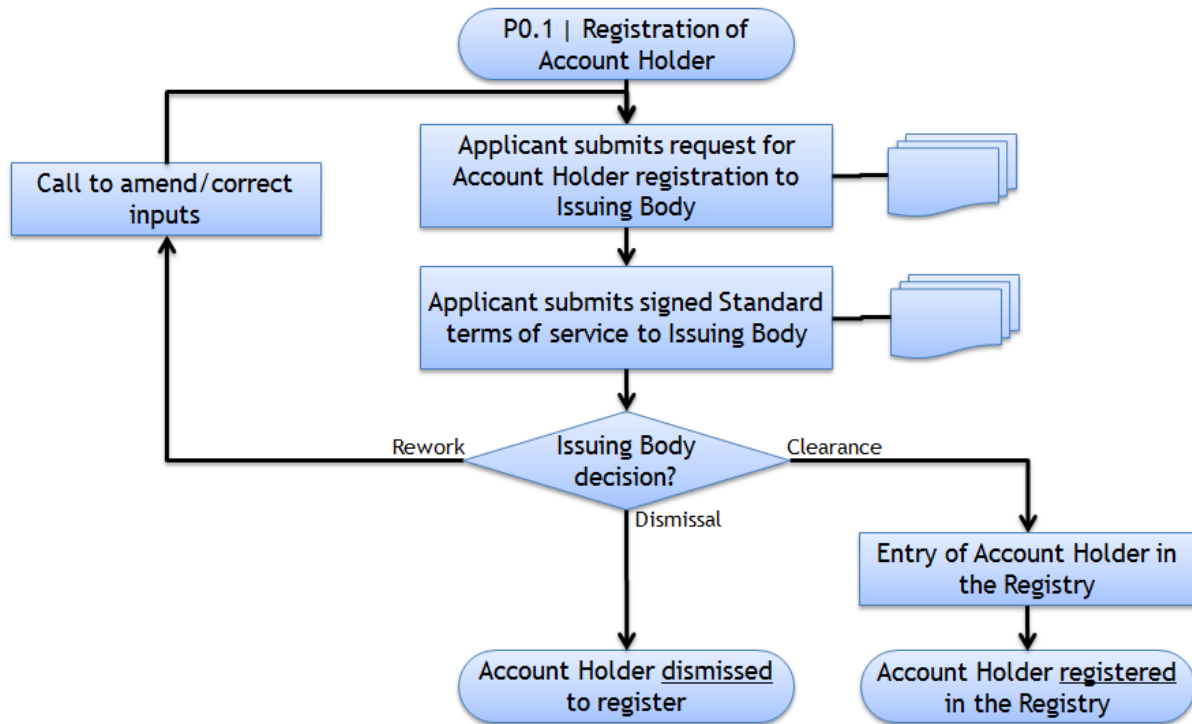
P0.1 | Registration of Account Holder

Call to amend/correct inputs

Applicant submits request for Account Holder registration to Issuing Body

Applicant submits signed Standard terms of service to Issuing Body

Rework

Issuing Body decision?

Clearance

Dismissal

Entry of Account Holder in the Registry

Account Holder dismissed to register

Account Holder registered in the Registry